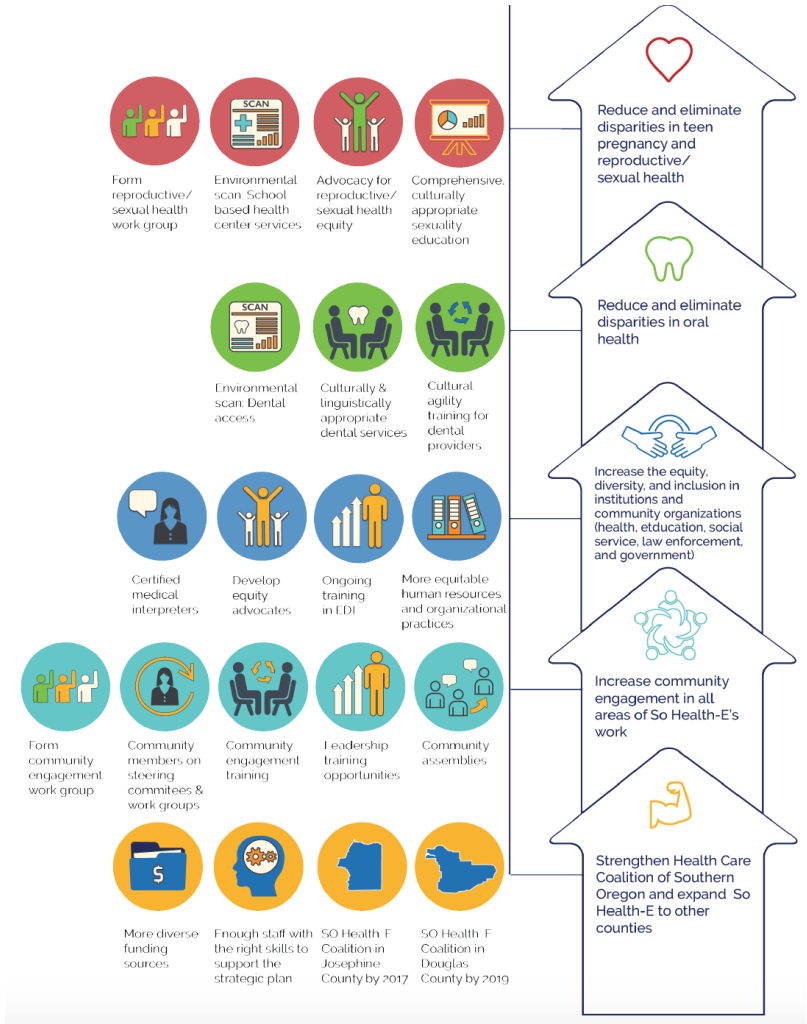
Form reproductive/ sexual health work group

SCAN

Environmental scan: School based health center services

Advocacy for reproductive/ sexual health equity

Comprehensive, culturally appropriate sexuality education

Reduce and eliminate disparities in teen pregnancy and reproductive/ sexual health

SCAN

Environmental scan: Dental access

Culturally & linguistically appropriate dental services

Cultural agility training for dental providers

Reduce and eliminate disparities in oral health

Certified medical interpreters

Develop equity advocates

Ongoing training in EDI

More equitable human resources and organizational practices

Increase the equity, diversity, and inclusion in institutions and community organizations (health, etducation, social service, law enforcement, and government)

Form community engagement work group

Community members on steering commitees & work groups

Community engagement training

Leadership training opportunities

Community assemblies

Increase community engagement in all areas of So Health-E's work

$

More diverse funding sources

Enough staff with the right skills to support the strategic plan

SO Health-E Coalition in Josephine County by 2017

SO Health-E Coalition in Douglas County by 2019

Strengthen Health Care Coalition of Southern Oregon and expand So Health-E to other counties